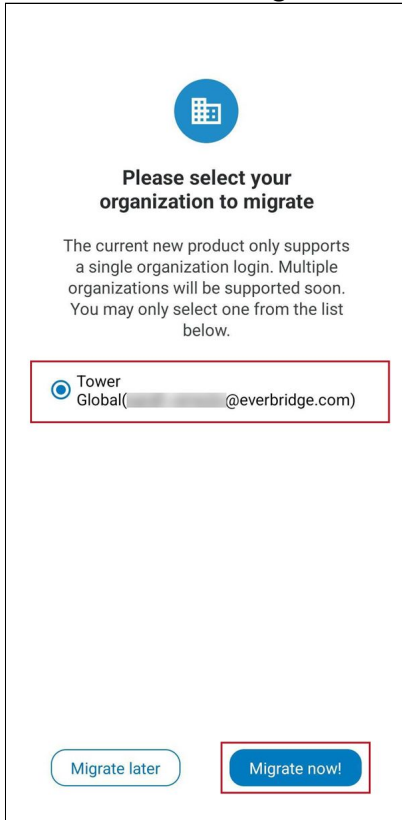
Please select your organization to migrate

The current new product only supports a single organization login. Multiple organizations will be supported soon. You may only select one from the list below.

Tower Global([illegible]@everbridge.com)

Migrate later

Migrate now!